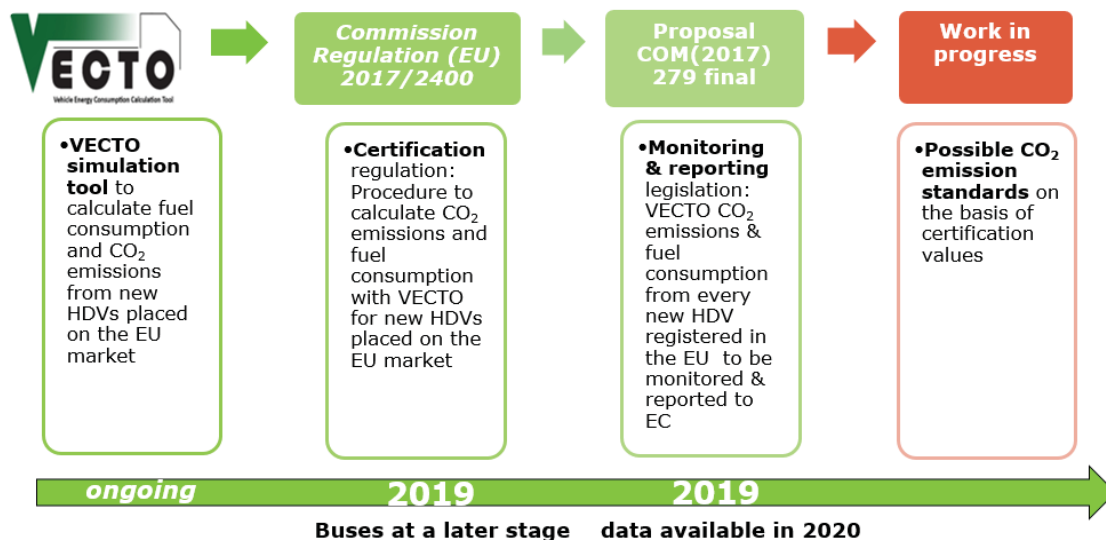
VECTO
Vehicle Energy Consumption Calculation Tool

Commission Regulation (EU) 2017/2400

Proposal COM(2017) 279 final

Work in progress

•VECTO simulation tool to calculate fuel consumption and $CO_2$ emissions from new HDVs placed on the EU market

•Certification regulation: Procedure to calculate $CO_2$ emissions and fuel consumption with VECTO for new HDVs placed on the EU market

•Monitoring & reporting legislation: VECTO $CO_2$ emissions & fuel consumption from every new HDV registered in the EU to be monitored & reported to EC

•Possible $CO_2$ emission standards on the basis of certification values

ongoing

2019

2019

Buses at a later stage

data available in 2020